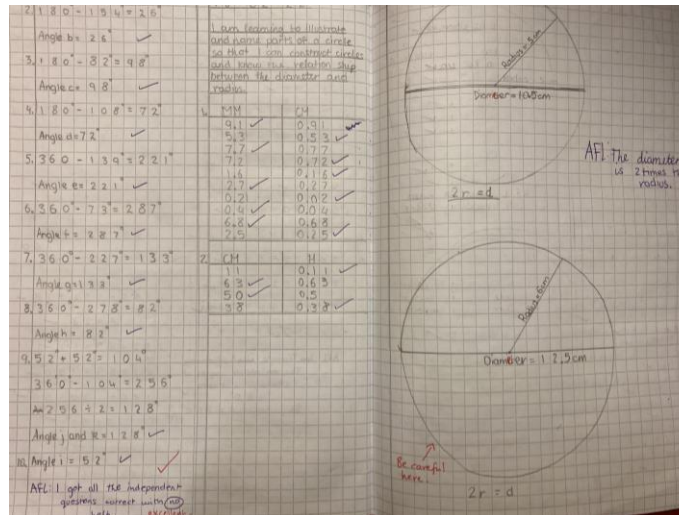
2. $180 - 154 = 26°$

Angle b = $26°$ ✓

3. $180° - 82° = 98°$

Angle c = $98°$ ✓

4. $180° - 108° = 72°$

Angle d = $72°$ ✓

5. $360 - 139 = 221°$

Angle e = $221°$ ✓

6. $360° - 73° = 287°$

Angle f = $287°$ ✓

7. $360° - 227° = 133°$

Angle g = $133°$ ✓

8. $360° - 278° = 82°$

Angle h = $82°$ ✓

9. $52 + 52 = 104°$

$360 - 104 = 256°$

$256 \div 2 = 128°$

Angle j and k = $128°$ ✓

10. Angle i = $52°$ ✓ ✓

AFL: I got all the independent questions correct with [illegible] help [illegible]

I am learning to illustrate and name parts of a circle so that I can construct circles and know the relationship between the diameter and radius.

1.
| MM | CM |
|---|---|
| 9.1 ✓ | 0.91 |
| 5.3 | 0.53 ✓ |
| 7.7 | 0.77 |
| 7.2 | 0.72 ✓ |
| 1.6 | 0.16 ✓ |
| 2.7 ✓ | 0.27 |
| 0.2 ✓ | 0.02 ✓ |
| 0.4 ✓ | 0.04 |
| 6.8 ✓ | 0.68 |
| 2.5 | 0.25 ✓ |

2.
| CM | M |
|---|---|
| 11 | 0.11 ✓ |
| 63 ✓ | 0.63 |
| 50 ✓ | 0.5 |
| 38 | 0.38 ✓ |

Radius = 5cm

Diameter = 10.5cm

$2r = d$

AFL The diameter is 2 times the radius.

Radius = 6cm

Diameter = 12.5cm

Be careful here.

$2r = d$